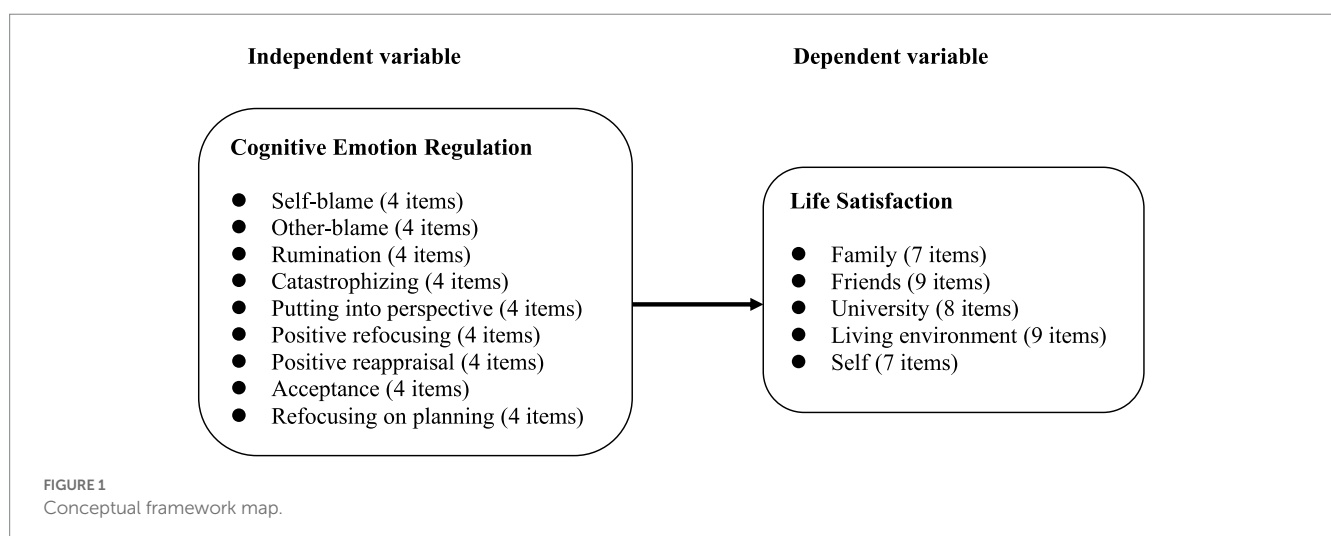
Independent variable

Dependent variable

Cognitive Emotion Regulation

- Self-blame (4 items)
- Other-blame (4 items)
- Rumination (4 items)
- Catastrophizing (4 items)
- Putting into perspective (4 items)
- Positive refocusing (4 items)
- Positive reappraisal (4 items)
- Acceptance (4 items)
- Refocusing on planning (4 items)

Life Satisfaction

- Family (7 items)
- Friends (9 items)
- University (8 items)
- Living environment (9 items)
- Self (7 items)

FIGURE 1
Conceptual framework map.